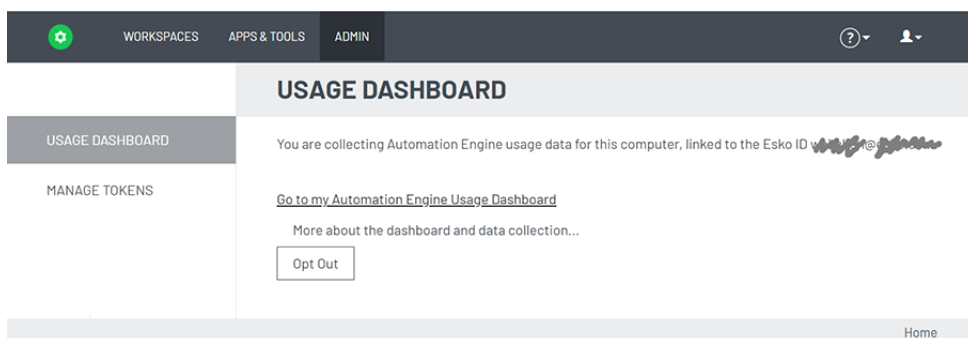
WORKSPACES APPS & TOOLS ADMIN

USAGE DASHBOARD

USAGE DASHBOARD

MANAGE TOKENS

You are collecting Automation Engine usage data for this computer, linked to the Esko ID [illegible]@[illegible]

Go to my Automation Engine Usage Dashboard

More about the dashboard and data collection...

Opt Out

Home